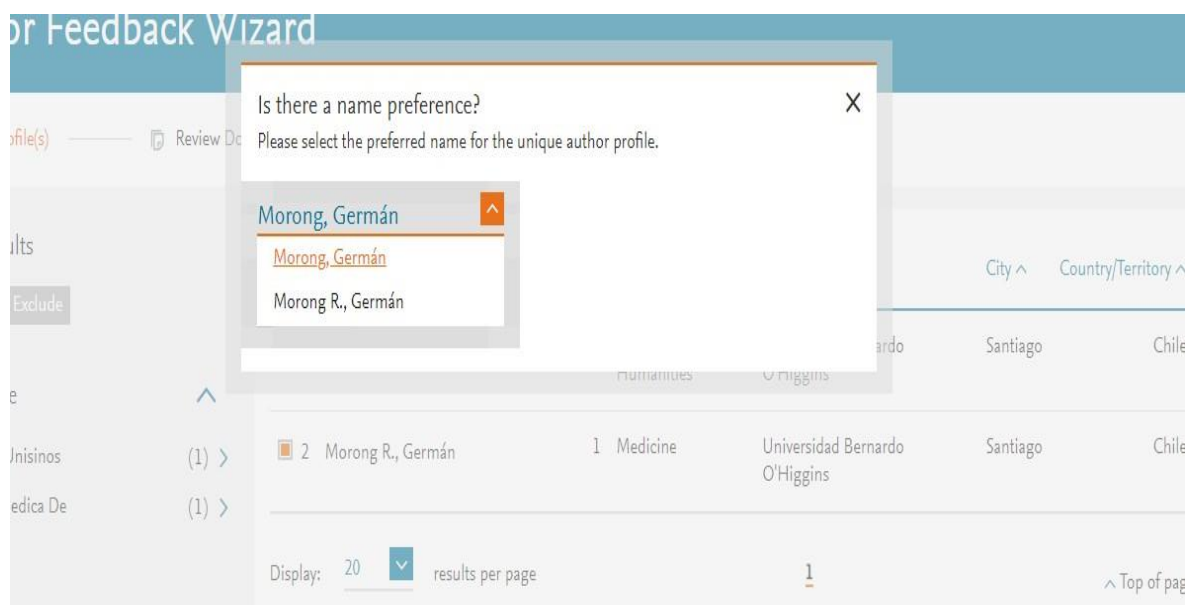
or Feedback Wizard

ofile(s) Review Do

Is there a name preference?
Please select the preferred name for the unique author profile.

X

Morong, Germán

Morong, Germán

Morong R., Germán

ults

Exclude

City ^ Country/Territory ^

ardo Santiago Chile

Humanities O'Higgins

e ^

Unisinos (1) >

edica De (1) >

2 Morong R., Germán 1 Medicine Universidad Bernardo O'Higgins Santiago Chile

Display: 20 results per page 1 ^ Top of pag